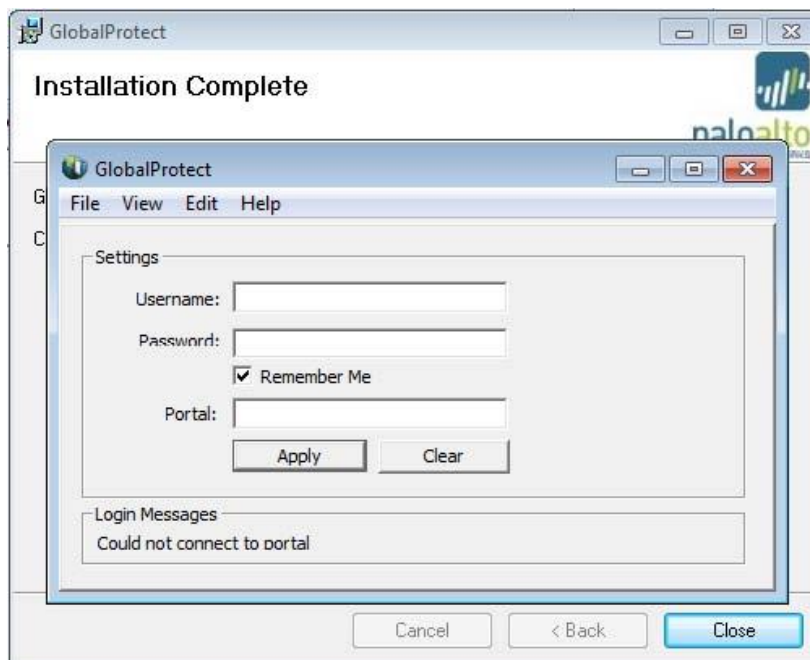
GlobalProtect

Installation Complete

paloalto

G

C

GlobalProtect

File View Edit Help

Settings

Username:

Password:

Remember Me

Portal:

Apply

Clear

Login Messages

Could not connect to portal

Cancel

< Back

Close